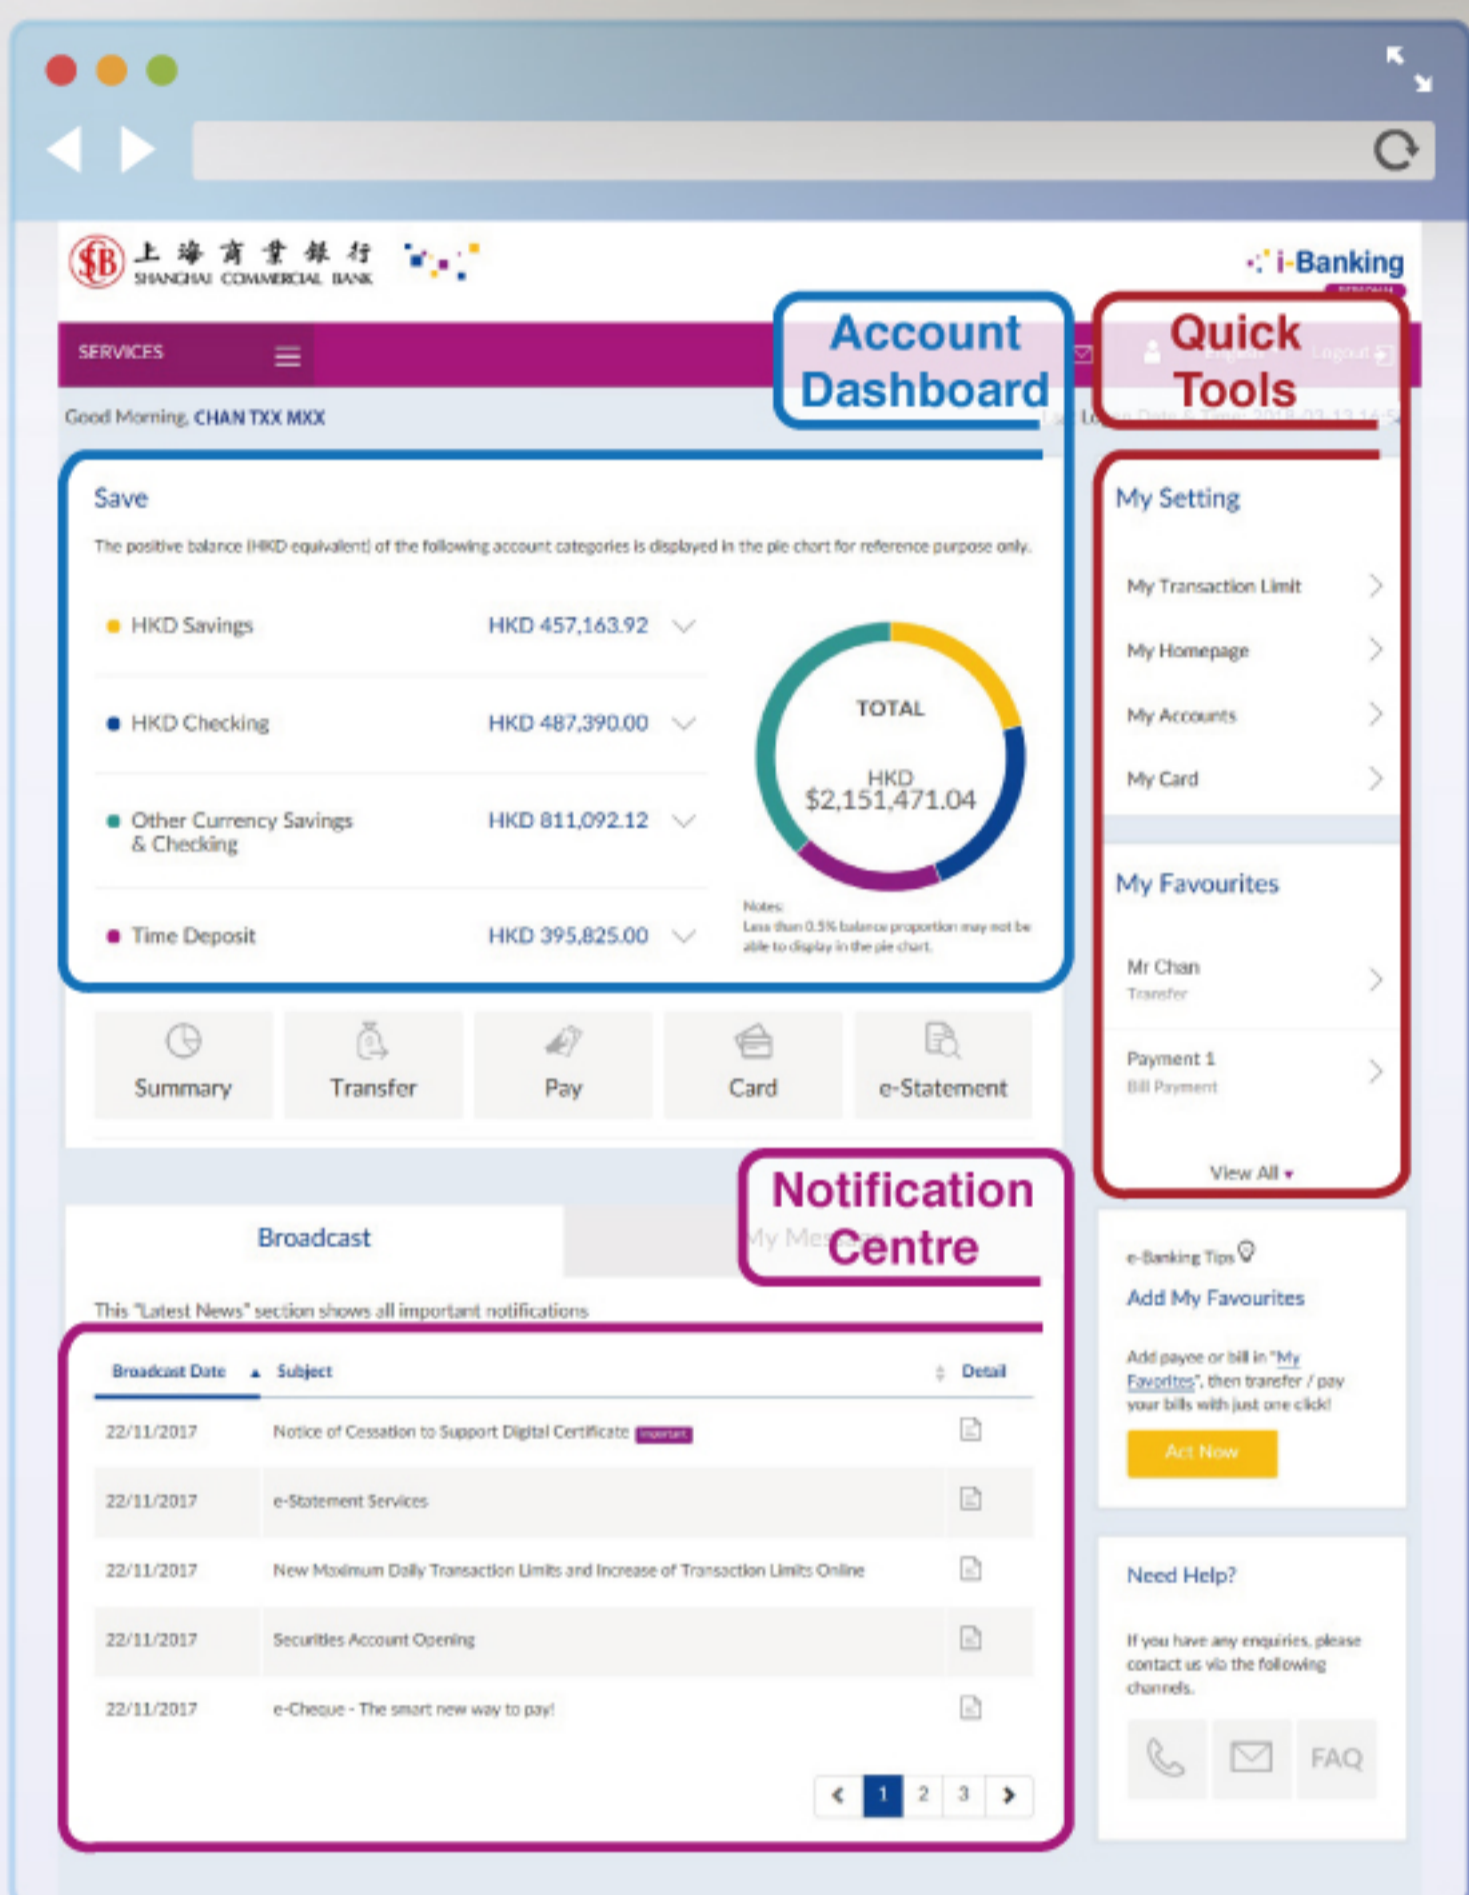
上海商業銀行
SHANGHAI COMMERCIAL BANK

i-Banking

SERVICES

Account Dashboard

Quick Tools

Good Morning, CHAN TXX MXX

Save

The positive balance (HKD equivalent) of the following account categories is displayed in the pie chart for reference purpose only.

HKD Savings HKD 457,163.92

HKD Checking HKD 487,390.00

Other Currency Savings & Checking HKD 811,092.12

Time Deposit HKD 395,825.00

TOTAL
HKD
$2,151,471.04

Notes:
Less than 0.5% balance proportion may not be able to display in the pie chart.

Summary
Transfer
Pay
Card
e-Statement

My Setting

My Transaction Limit
My Homepage
My Accounts
My Card

My Favourites

Mr Chan
Transfer

Payment 1
Bill Payment

View All

Notification Centre

Broadcast

This "Latest News" section shows all important notifications

| Broadcast Date | Subject | Detail |
|---|---|---|
| 22/11/2017 | Notice of Cessation to Support Digital Certificate Important | |
| 22/11/2017 | e-Statement Services | |
| 22/11/2017 | New Maximum Daily Transaction Limits and Increase of Transaction Limits Online | |
| 22/11/2017 | Securities Account Opening | |
| 22/11/2017 | e-Cheque - The smart new way to pay! | |

1 2 3

e-Banking Tips

Add My Favourites

Add payee or bill in "My Favorites", then transfer / pay your bills with just one click!

Act Now

Need Help?

If you have any enquiries, please contact us via the following channels.

FAQ